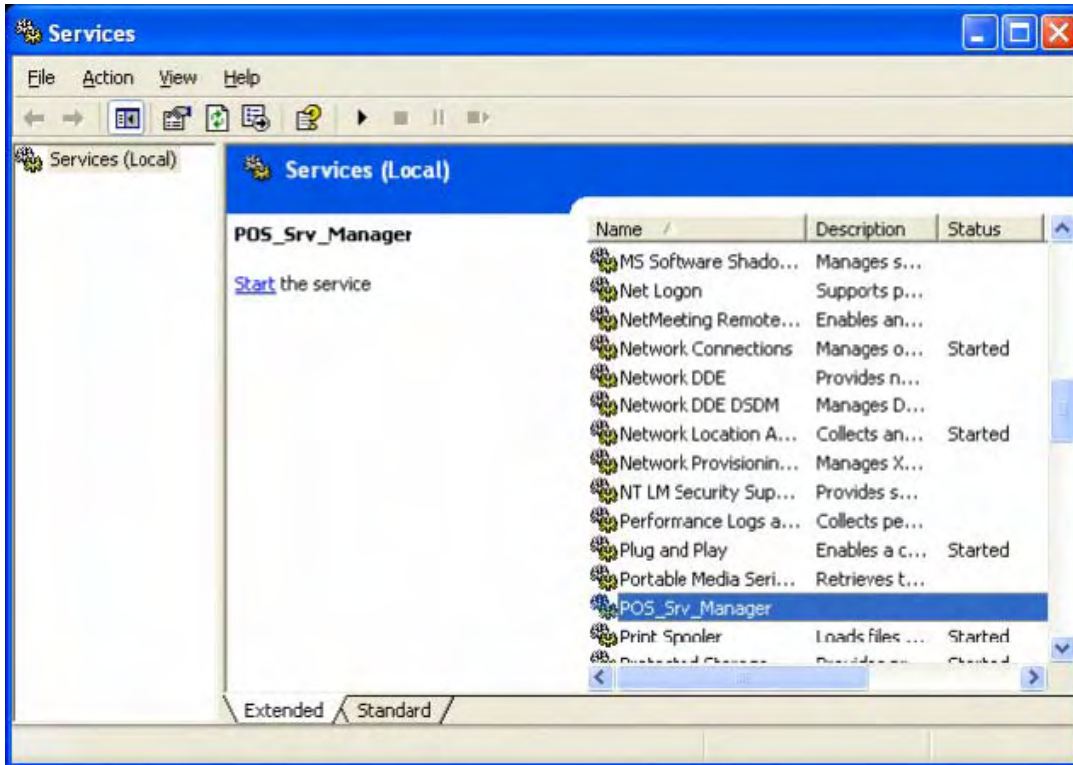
Services

File Action View Help

Services (Local)

Services (Local)

POS_Srv_Manager

Start the service

| Name | Description | Status |
|---|---|---|
| MS Software Shado... | Manages s... | |
| Net Logon | Supports p... | |
| NetMeeting Remote... | Enables an... | |
| Network Connections | Manages o... | Started |
| Network DDE | Provides n... | |
| Network DDE DSDM | Manages D... | |
| Network Location A... | Collects an... | Started |
| Network Provisionin... | Manages X... | |
| NT LM Security Sup... | Provides s... | |
| Performance Logs a... | Collects pe... | |
| Plug and Play | Enables a c... | Started |
| Portable Media Seri... | Retrieves t... | |
| POS_Srv_Manager | | |
| Print Spooler | Loads files ... | Started |
| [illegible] | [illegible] | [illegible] |

Extended Standard